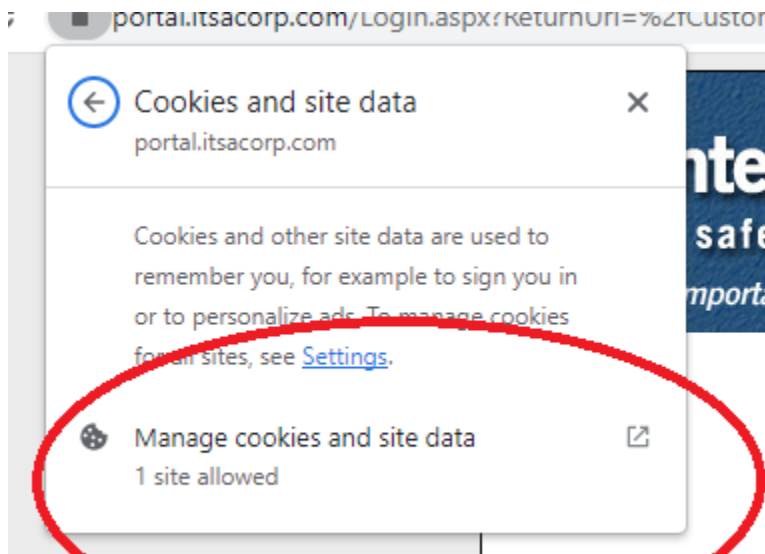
portal.itsacorp.com/Login.aspx?ReturnUrl=%2fCusto

Cookies and site data
portal.itsacorp.com

Cookies and other site data are used to remember you, for example to sign you in or to personalize ads. To manage cookies for all sites, see Settings.

Manage cookies and site data
1 site allowed

nte
safe
mporta